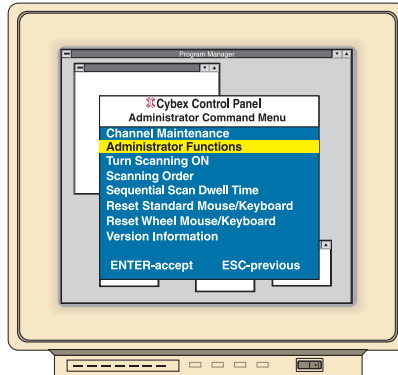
Program Manager

Cybex Control Panel
Administrator Command Menu

Channel Maintenance
Administrator Functions
Turn Scanning ON
Scanning Order
Sequential Scan Dwell Time
Reset Standard Mouse/Keyboard
Reset Wheel Mouse/Keyboard
Version Information

ENTER-accept ESC-previous